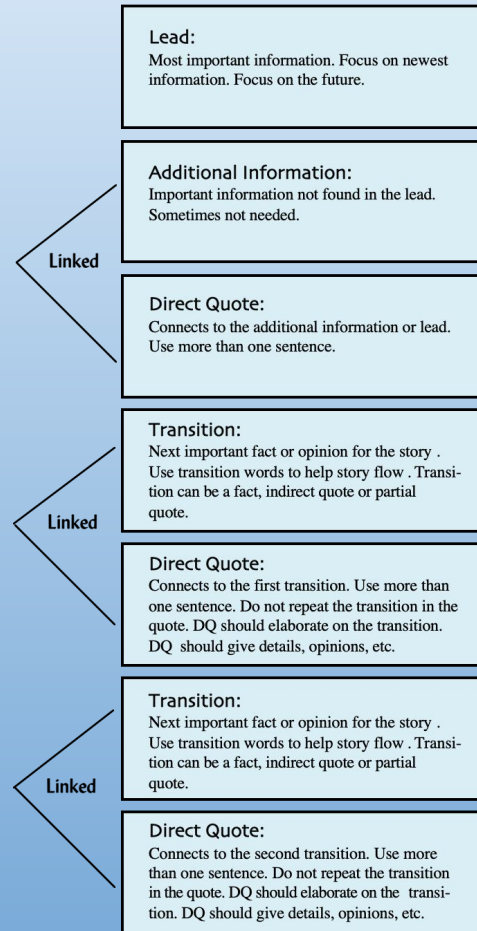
Lead:
Most important information. Focus on newest information. Focus on the future.

Additional Information:
Important information not found in the lead. Sometimes not needed.

Linked

Direct Quote:
Connects to the additional information or lead. Use more than one sentence.

Transition:
Next important fact or opinion for the story . Use transition words to help story flow . Transition can be a fact, indirect quote or partial quote.

Linked

Direct Quote:
Connects to the first transition. Use more than one sentence. Do not repeat the transition in the quote. DQ should elaborate on the transition. DQ should give details, opinions, etc.

Transition:
Next important fact or opinion for the story . Use transition words to help story flow . Transition can be a fact, indirect quote or partial quote.

Linked

Direct Quote:
Connects to the second transition. Use more than one sentence. Do not repeat the transition in the quote. DQ should elaborate on the transition. DQ should give details, opinions, etc.